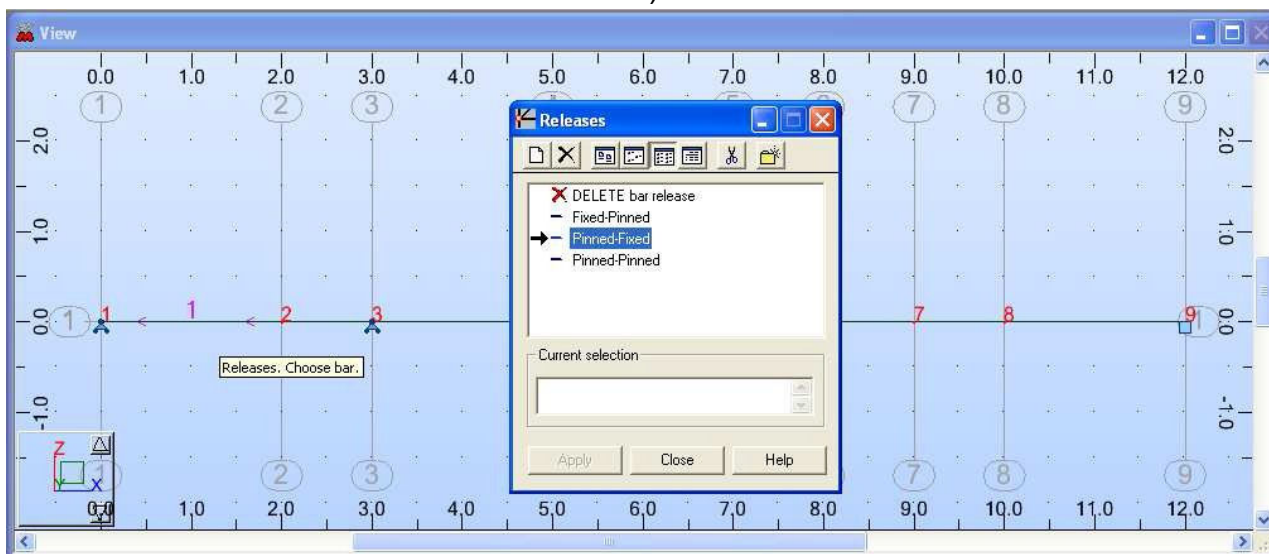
View

0.0 1.0 2.0 3.0 4.0 5.0 6.0 7.0 8.0 9.0 10.0 11.0 12.0

1 2 3 7 8 9

2.0
1.0
0.0
-1.0

Releases

DELETE bar release
Fixed-Pinned
Pinned-Fixed
Pinned-Pinned

Current selection

Apply Close Help

1 1 2 3 7 8 9

Releases. Choose bar.

Z
X

1 2 3 7 8 9

0.0 1.0 2.0 3.0 4.0 5.0 6.0 7.0 8.0 9.0 10.0 11.0 12.0